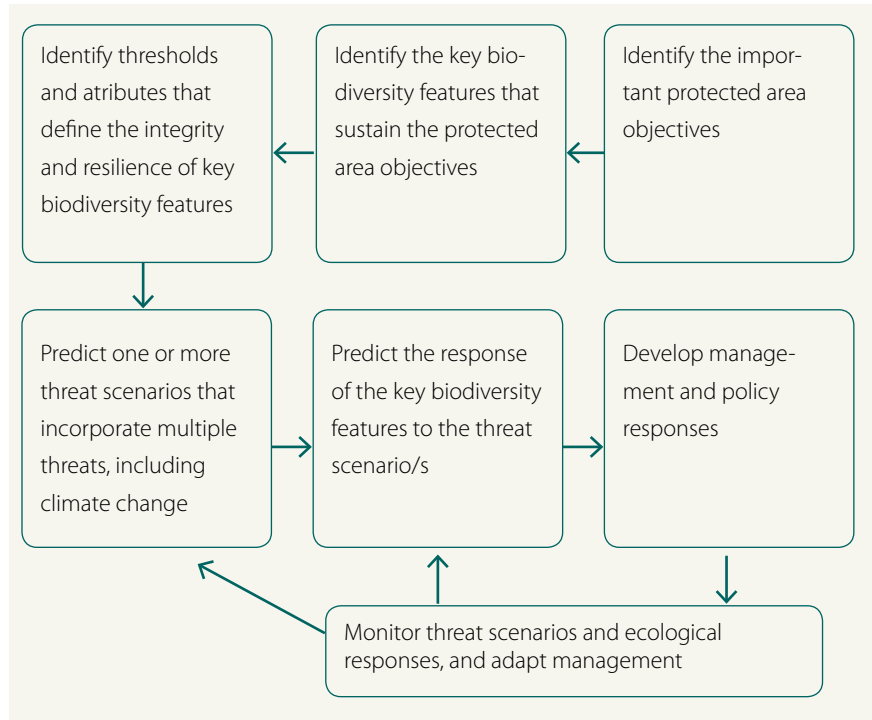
Identify the important protected area objectives

Identify the key biodiversity features that sustain the protected area objectives

Identify thresholds and atributes that define the integrity and resilience of key biodiversity features

Predict one or more threat scenarios that incorporate multiple threats, including climate change

Predict the response of the key biodiversity features to the threat scenario/s

Develop management and policy responses

Monitor threat scenarios and ecological responses, and adapt management